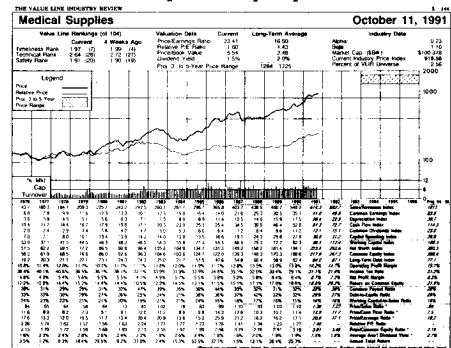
THE VALUE LINE INDUSTRY REVIEW

Medical Supplies

October 11, 1991

Value Line Rankings (of 104)
Current 4 Weeks Ago
Timeliness Rank 1.97 (7) 1.99 (4)
Technical Rank 2.64 (28) 2.72 (27)
Safety Rank 1.91 (20) 1.90 (19)

Valuation Data Current Long-Term Average
Price/Earnings Ratio 23.41 16.50
Relative P/E Ratio 1.60 1.43
Price/Book Value 6.54 2.68
Dividend Yield 1.5% 2.0%
Proj. 3- to 5-Year Price Range 1264 1725

Industry Data
Alpha
Beta 1.10
Market Cap ($Bil.) $100.378
Current Industry Price Index 918.56
Percent of VLIS Universe 2.56

Legend
Price
Relative Price
Proj. 3 to 5 Year Price Range

2000
1000
600

% Mkt Cap
Turnover

1976 1977 1978 1979 1980 1981 1982 1983 1984 1985 1986 1987 1988 1989 1990 1991 1992 1994-96

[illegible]